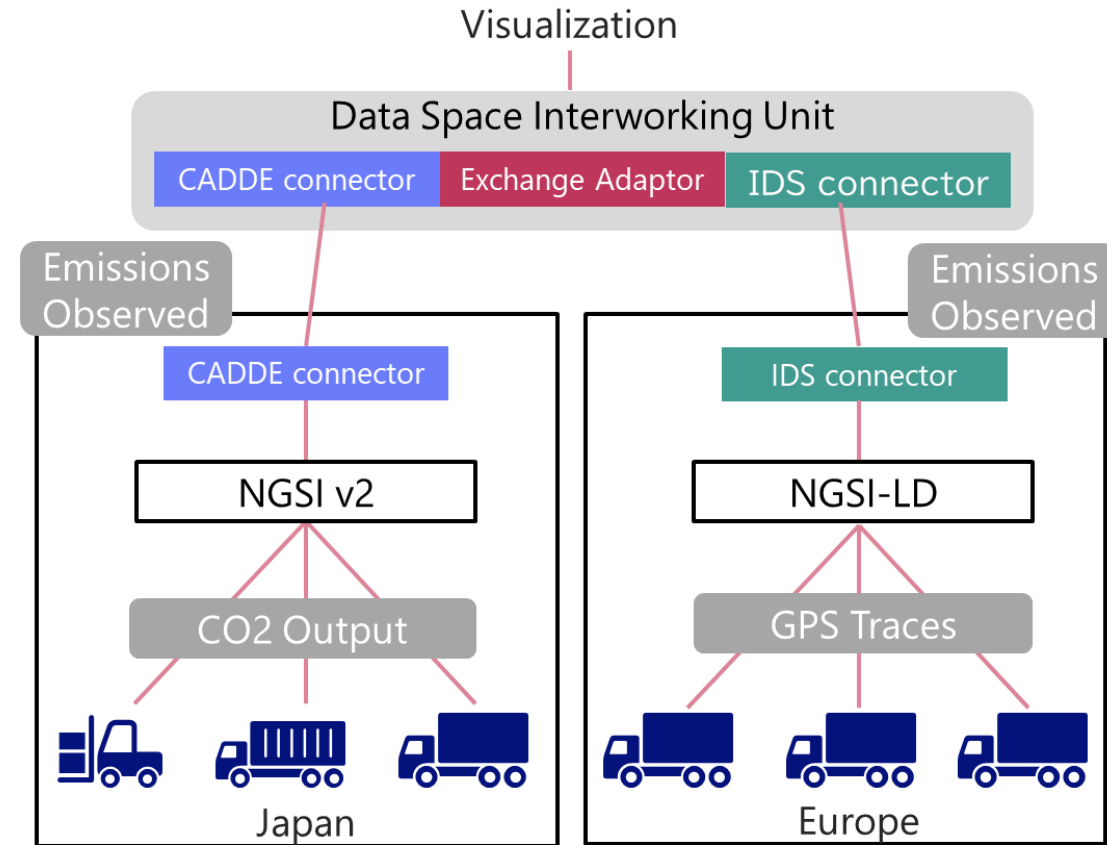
Visualization

Data Space Interworking Unit

CADDE connector

Exchange Adaptor

IDS connector

Emissions Observed

Emissions Observed

CADDE connector

NGSI v2

CO2 Output

Japan

IDS connector

NGSI-LD

GPS Traces

Europe